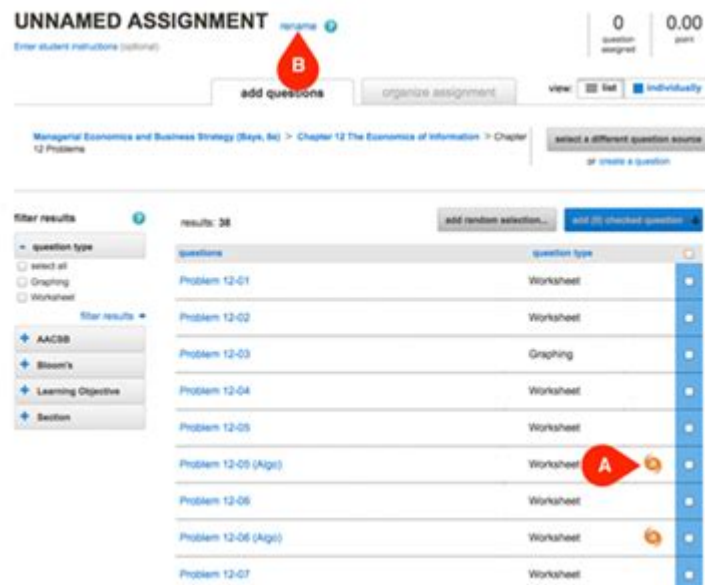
UNNAMED ASSIGNMENT rename

Enter student instructions (optional)

0 question assigned

0.00 point

B

add questions

organize assignment

view: list individually

Managerial Economics and Business Strategy (Baye, 8e) > Chapter 12 The Economics of Information > Chapter 12 Problems

select a different question source

or create a question

filter results

question type

select all

Graphing

Worksheet

filter results

AACSB

Bloom's

Learning Objective

Section

results: 38

add random selection...

add (0) checked question

| questions | question type | |
|---|---|---|
| Problem 12-01 | Worksheet | |
| Problem 12-02 | Worksheet | |
| Problem 12-03 | Graphing | |
| Problem 12-04 | Worksheet | |
| Problem 12-05 | Worksheet | |
| Problem 12-05 (Algo) | Worksheet | |
| Problem 12-06 | | |
| Problem 12-06 (Algo) | Worksheet | |
| Problem 12-07 | Worksheet | |

A